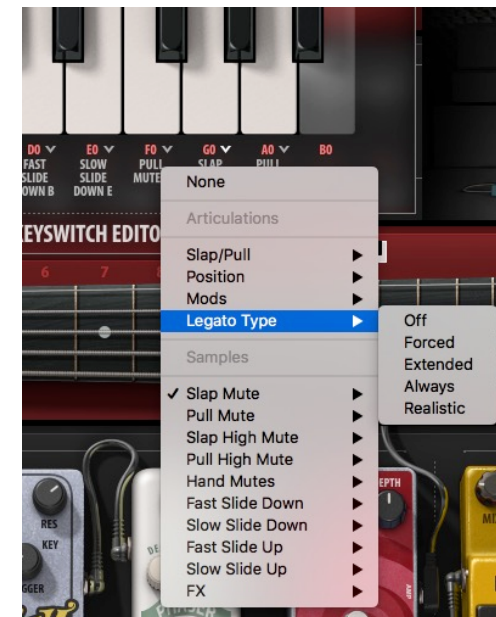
D0 ∨
FAST
SLIDE
DOWN B

E0 ∨
SLOW
SLIDE
DOWN E

F0 ∨
PULL
MUTE

G0 ∨
SLAP

A0 ∨
PULL

B0

KEYSWITCH EDITO

6
7

None
Articulations
Slap/Pull ▶
Position ▶
Mods ▶
Legato Type ▶
Samples
✓ Slap Mute ▶
Pull Mute ▶
Slap High Mute ▶
Pull High Mute ▶
Hand Mutes ▶
Fast Slide Down ▶
Slow Slide Down ▶
Fast Slide Up ▶
Slow Slide Up ▶
FX ▶

Off
Forced
Extended
Always
Realistic

RES
KEY
GGER
EPTH